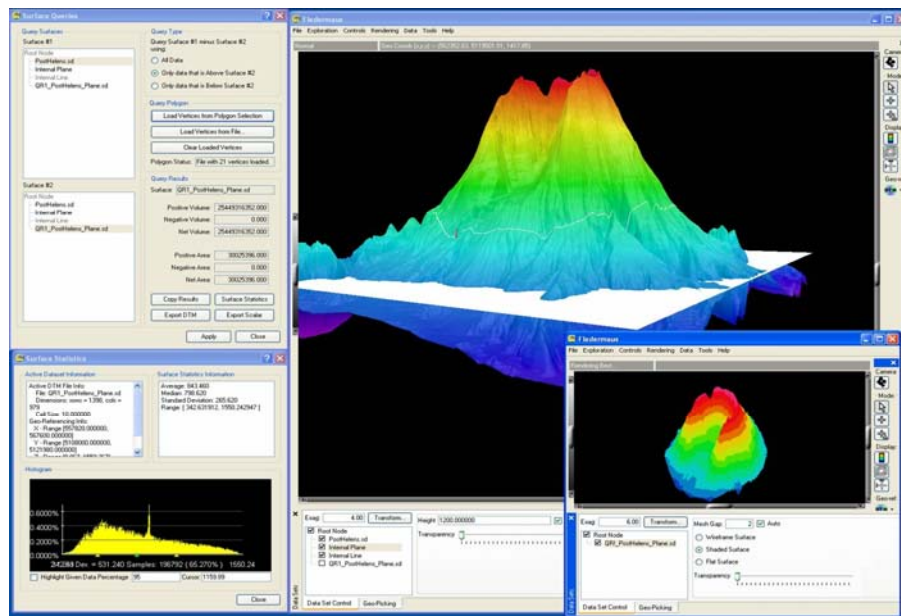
Surface Queries

Query Surfaces
Surface #1
Root Node
PostHelens.sd
Internal Plane
Internal Line
QR1_PostHelens_Plane.sd

Surface #2
Root Node
PostHelens.sd
Internal Plane
Internal Line
QR1_PostHelens_Plane.sd

Query Type
Query Surface #1 minus Surface #2 using:
All Data
Only data that is Above Surface #2
Only data that is Below Surface #2

Query Polygon
Load Vertices from Polygon Selection
Load Vertices from File...
Clear Loaded Vertices
Polygon Status: File with 21 vertices loaded.

Query Results
Surface: QR1_PostHelens_Plane.sd
Positive Volume: 25449316352.000
Negative Volume: 0.000
Net Volume: 25449316352.000
Positive Area: 30025396.000
Negative Area: 0.000
Net Area: 30025396.000
Copy Results
Surface Statistics
Export DTM
Export Scalar
Apply
Close

Surface Statistics
Active Dataset Information
Active DTM File Info:
File: QR1_PostHelens_Plane.sd
Dimensions: rows = 1398, cols = 979
Cell Size: 10.000000
Geo-Referencing Info:
X - Range [557620.000000, 567600.000000]
Y - Range [5109000.000000, 5123980.000000]
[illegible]
Surface Statistics Information
Average: 843.460
Median: 798.620
Standard Deviation: 285.620
Range: [ 342.631952, 1550.242947 ]
Histogram
0.6000%
0.4000%
0.2000%
0.0000%
342.63 Dex = 531.240 Samples: 196792 ( 65.270% ) 1550.24
Highlight Given Data Percentage 95 Cursor 1159.69
Close

Fledermaus
File Exploration Controls Rendering Data Tools Help
Normal
Geo Coords [x,y,z] = (552362.63, 5118501.91, 1417.49)
Camera
Mode
Display
Georef
Exag: 4.00 Transform...
Height: 1200.000000
Transparency
Root Node
PostHelens.sd
Internal Plane
Internal Line
QR1_PostHelens_Plane.sd
Data Set Control
Geo-Picking
Data Sets

Fledermaus
File Exploration Controls Rendering Data Tools Help
Rendering Best
Camera
Mode
Display
Georef
Exag: 6.00 Transform...
Mesh Gap: 2 Auto
Root Node
QR1_PostHelens_Plane.sd
Wireframe Surface
Shaded Surface
Flat Surface
Transparency
Data Set Control
Geo-Picking
Data Sets